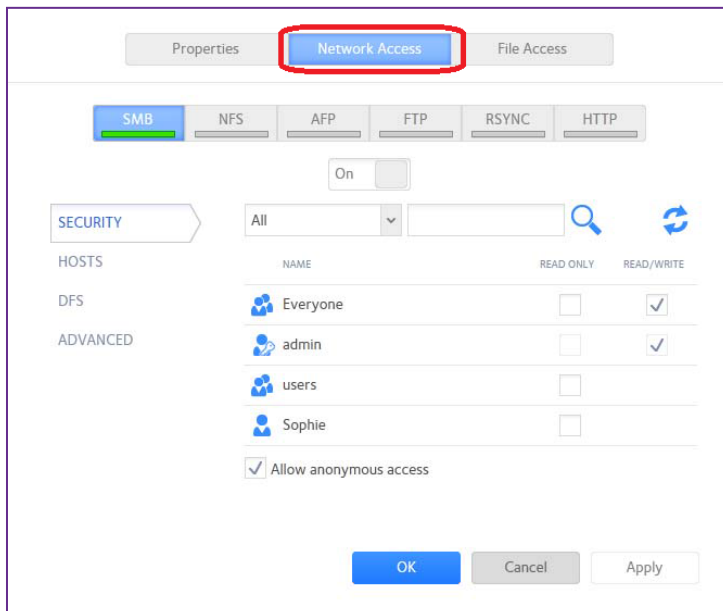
Properties Network Access File Access

SMB NFS AFP FTP RSYNC HTTP

On

SECURITY
HOSTS
DFS
ADVANCED

All

| NAME | READ ONLY | READ/WRITE |
|---|---|---|
| Everyone | ☐ | ✓ |
| admin | ☐ | ✓ |
| users | ☐ | |
| Sophie | ☐ | |

✓ Allow anonymous access

OK Cancel Apply